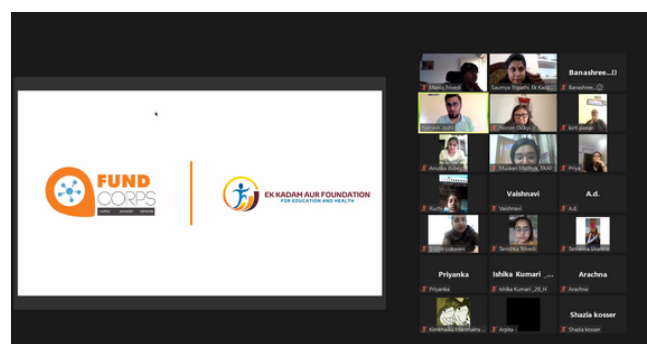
FUND CORPS

EK KADAM AUR FOUNDATION
FOR EDUCATION AND HEALTH

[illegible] Trivedi

Saumya Tripathi_Ek Kad...

Banashree...

Banashree...

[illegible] Joshi

Noren Dibya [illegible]

kim pawar

Anusha Dubey

Muskan Madhok_EKAF

Priya

Ruchi

Vaishnavi

Vaishnavi

A.d.

A.d.

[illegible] Lokeshi

Senidha Trivedi

Semantika Sharma

Priyanka

Priyanka

Ishika Kumari _...

Ishika Kumari_20_H

Arachna

Arachna

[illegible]

Arpita

Shazia kosser

Shazia kosser